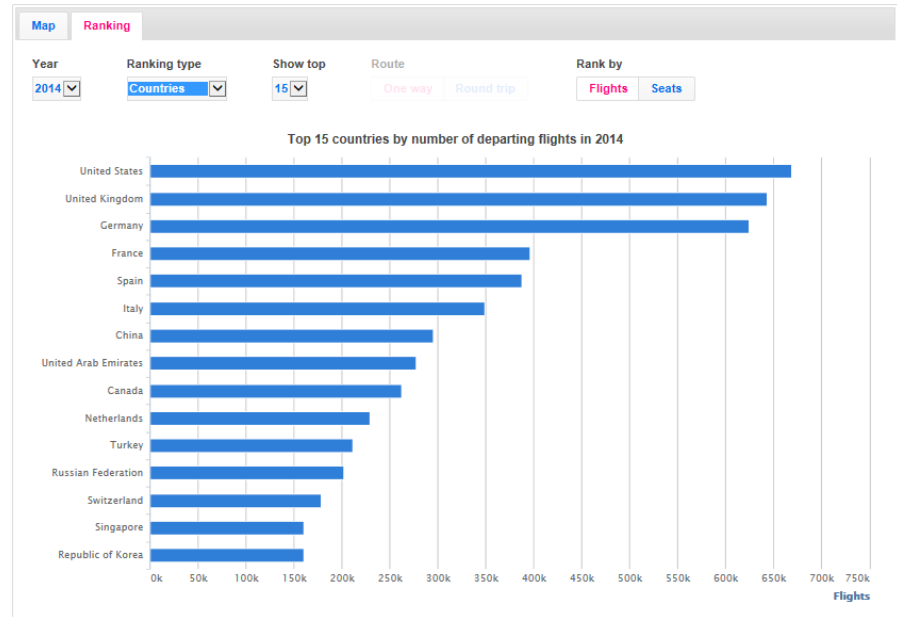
Map Ranking

Year
2014

Ranking type
Countries

Show top
15

Route
One way Round trip

Rank by
Flights Seats

Top 15 countries by number of departing flights in 2014

United States
United Kingdom
Germany
France
Spain
Italy
China
United Arab Emirates
Canada
Netherlands
Turkey
Russian Federation
Switzerland
Singapore
Republic of Korea

0k 50k 100k 150k 200k 250k 300k 350k 400k 450k 500k 550k 600k 650k 700k 750k

Flights